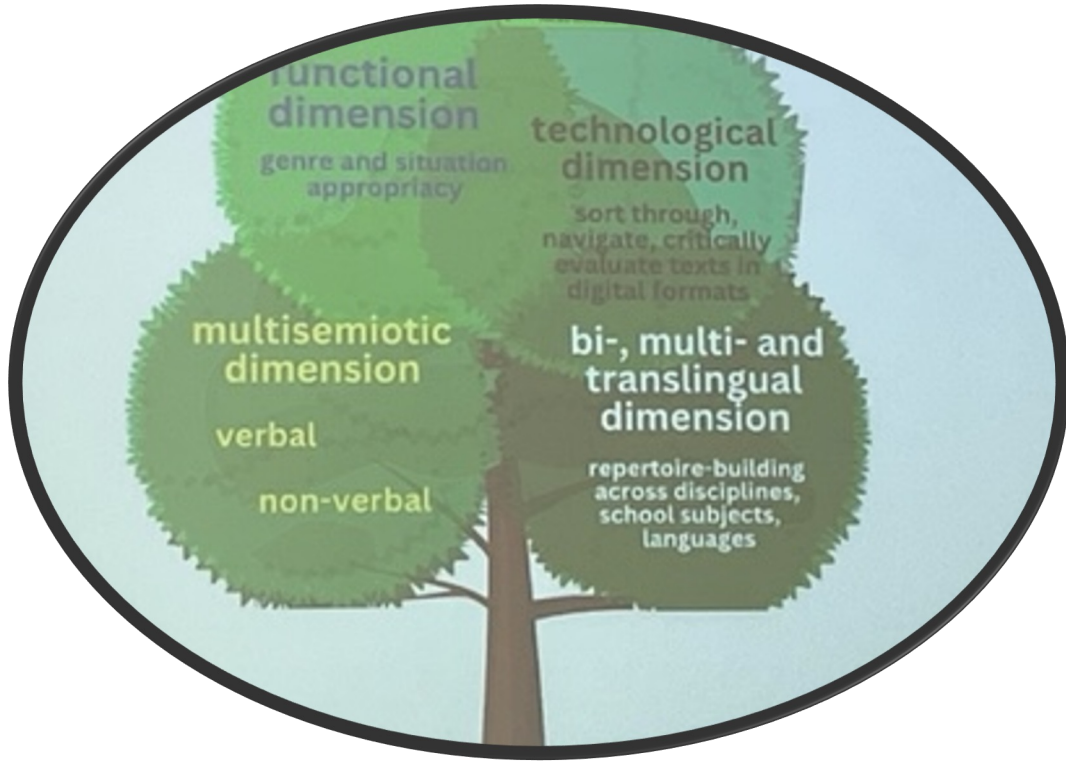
functional dimension

genre and situation appropriacy

technological dimension

sort through, navigate, critically evaluate texts in digital formats

multisemiotic dimension

verbal

non-verbal

bi-, multi- and translingual dimension

repertoire-building across disciplines, school subjects, languages